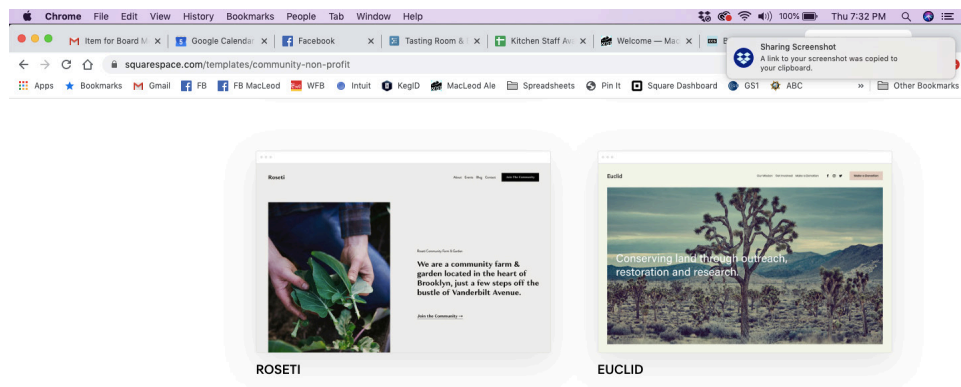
Chrome File Edit View History Bookmarks People Tab Window Help

100% Thu 7:32 PM

Item for Board M × Google Calendar × Facebook × Tasting Room & × Kitchen Staff Av × Welcome — Mac ×

Sharing Screenshot
A link to your screenshot was copied to your clipboard.

squarespace.com/templates/community-non-profit

Apps Bookmarks Gmail FB FB MacLeod WFB Intuit KegID MacLeod Ale Spreadsheets Pin It Square Dashboard GS1 ABC » Other Bookmarks

Roseti

News Events Blog Contact Join The Community

Roseti Community Farm & Garden

We are a community farm & garden located in the heart of Brooklyn, just a few steps off the bustle of Vanderbilt Avenue.

Join the Community →

ROSETI

Euclid

Our Mission Get Involved Make a Donation

Make a Donation

Conserving land through outreach, restoration and research.

EUCLID